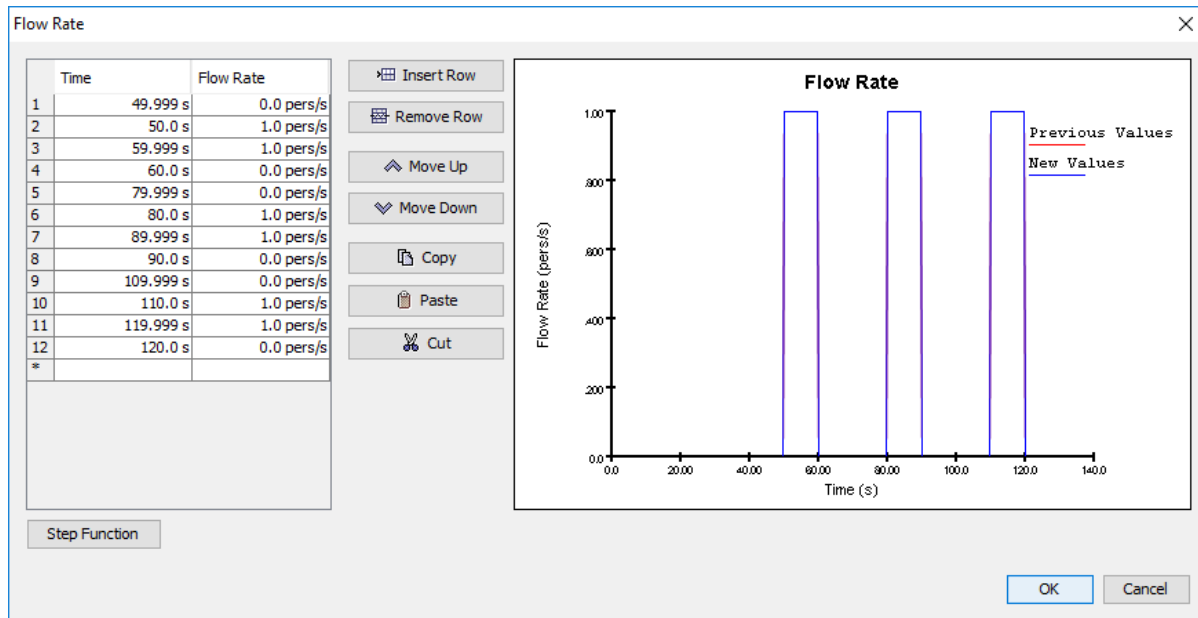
Flow Rate

| | Time | Flow Rate |
|---|---|---|
| 1 | 49.999 s | 0.0 pers/s |
| 2 | 50.0 s | 1.0 pers/s |
| 3 | 59.999 s | 1.0 pers/s |
| 4 | 60.0 s | 0.0 pers/s |
| 5 | 79.999 s | 0.0 pers/s |
| 6 | 80.0 s | 1.0 pers/s |
| 7 | 89.999 s | 1.0 pers/s |
| 8 | 90.0 s | 0.0 pers/s |
| 9 | 109.999 s | 0.0 pers/s |
| 10 | 110.0 s | 1.0 pers/s |
| 11 | 119.999 s | 1.0 pers/s |
| 12 | 120.0 s | 0.0 pers/s |
| * | | |

Insert Row
Remove Row
Move Up
Move Down
Copy
Paste
Cut

Flow Rate
Previous Values
New Values
Flow Rate (pers/s)
1.00
.800
.600
.400
.200
0.0
0.0
20.00
40.00
60.0
80.00
100.0
120.0
140.0
Time (s)

Step Function

OK
Cancel